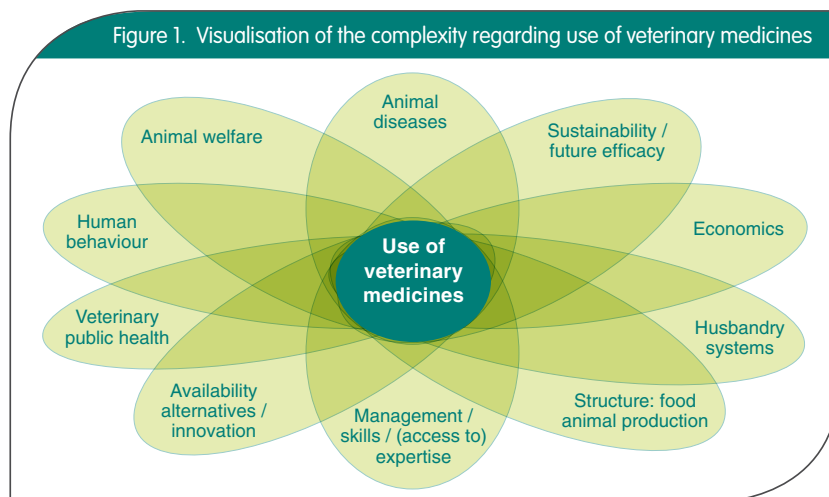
Figure 1. Visualisation of the complexity regarding use of veterinary medicines

Animal diseases

Sustainability / future efficacy

Economics

Husbandry systems

Structure: food animal production

Management / skills / (access to) expertise

Availability alternatives / innovation

Veterinary public health

Human behaviour

Animal welfare

Use of veterinary medicines